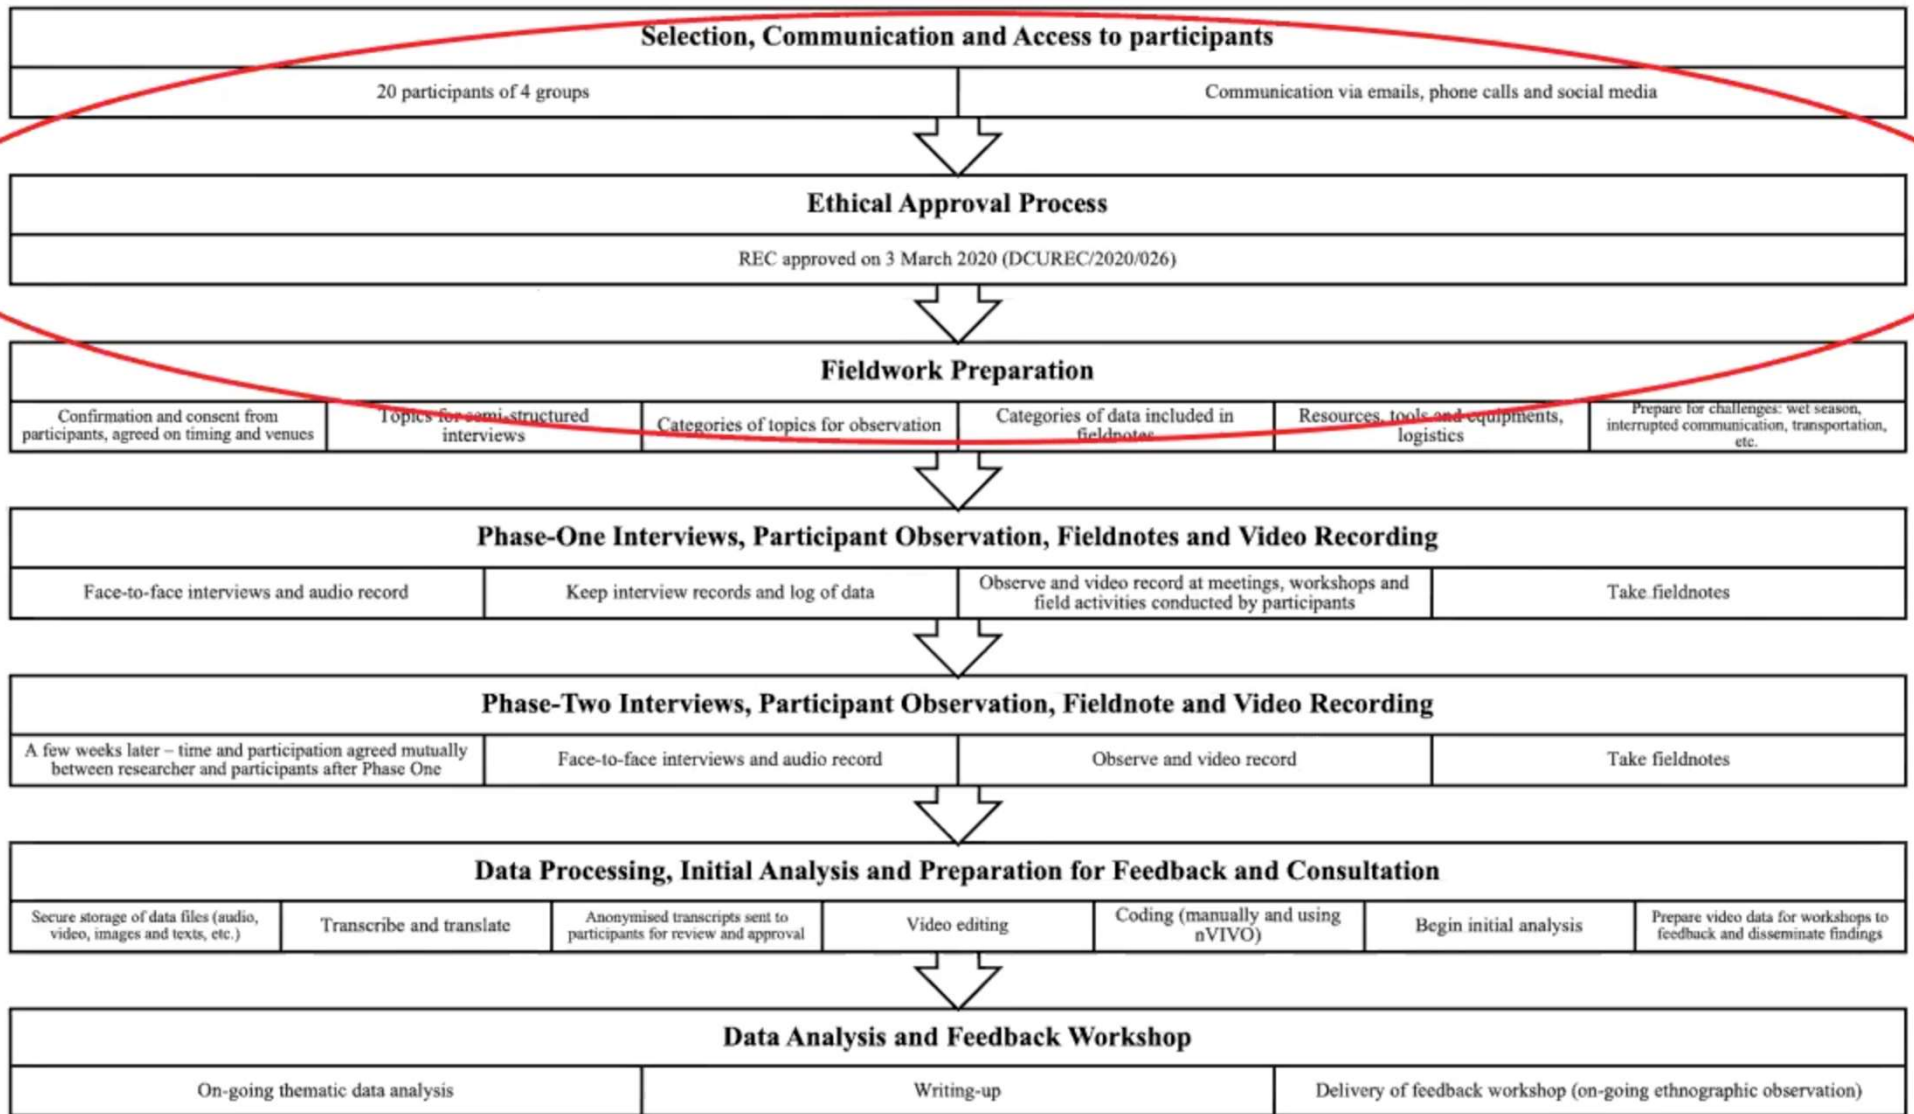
Selection, Communication and Access to participants

| 20 participants of 4 groups | Communication via emails, phone calls and social media |
|---|---|

Ethical Approval Process

REC approved on 3 March 2020 (DCUREC/2020/026)

Fieldwork Preparation

| Confirmation and consent from participants, agreed on timing and venues | Topics for semi-structured interviews | Categories of topics for observation | Categories of data included in fieldnotes | Resources, tools and equipments, logistics | Prepare for challenges: wet season, interrupted communication, transportation, etc. |
|---|---|---|---|---|---|

Phase-One Interviews, Participant Observation, Fieldnotes and Video Recording

| Face-to-face interviews and audio record | Keep interview records and log of data | Observe and video record at meetings, workshops and field activities conducted by participants | Take fieldnotes |
|---|---|---|---|

Phase-Two Interviews, Participant Observation, Fieldnote and Video Recording

| A few weeks later – time and participation agreed mutually between researcher and participants after Phase One | Face-to-face interviews and audio record | Observe and video record | Take fieldnotes |
|---|---|---|---|

Data Processing, Initial Analysis and Preparation for Feedback and Consultation

| Secure storage of data files (audio, video, images and texts, etc.) | Transcribe and translate | Anonymised transcripts sent to participants for review and approval | Video editing | Coding (manually and using nVIVO) | Begin initial analysis | Prepare video data for workshops to feedback and disseminate findings |
|---|---|---|---|---|---|---|

Data Analysis and Feedback Workshop

| On-going thematic data analysis | Writing-up | Delivery of feedback workshop (on-going ethnographic observation) |
|---|---|---|